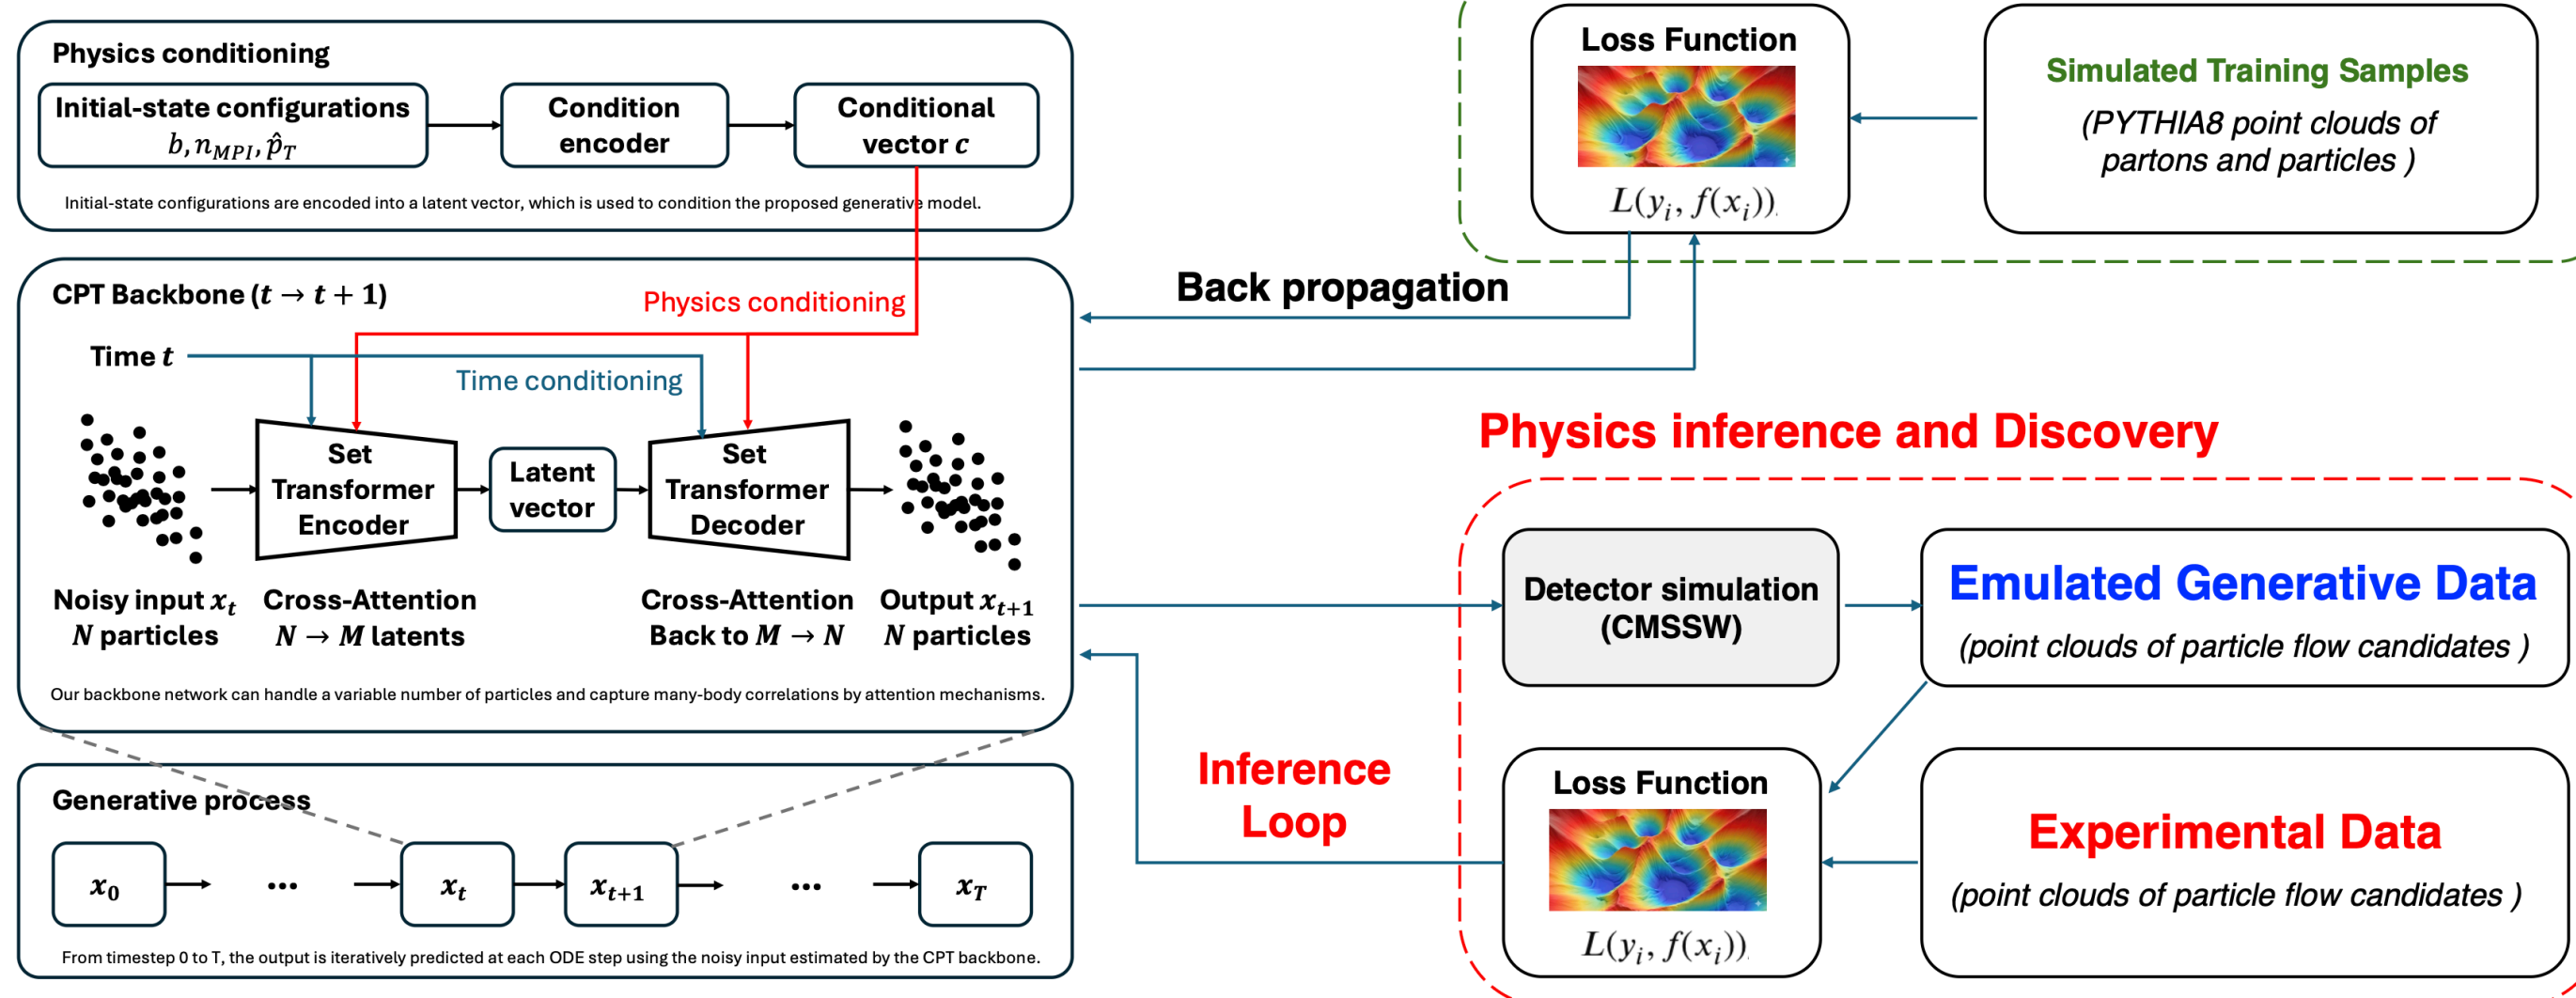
Physics conditioning

Initial-state configurations $b, n_{MPI}, \hat{p}_T$

Condition encoder

Conditional vector $c$

Initial-state configurations are encoded into a latent vector, which is used to condition the proposed generative model.

CPT Backbone ($t \rightarrow t+1$)

Physics conditioning

Time $t$

Time conditioning

Set Transformer Encoder

Latent vector

Set Transformer Decoder

Noisy input $x_t$ $N$ particles

Cross-Attention $N \rightarrow M$ latents

Cross-Attention Back to $M \rightarrow N$

Output $x_{t+1}$ $N$ particles

Our backbone network can handle a variable number of particles and capture many-body correlations by attention mechanisms.

Generative process

$x_0$ ... $x_t$ $x_{t+1}$ ... $x_T$

From timestep 0 to T, the output is iteratively predicted at each ODE step using the noisy input estimated by the CPT backbone.

Loss Function

$L(y_i, f(x_i))$

Simulated Training Samples

(PYTHIA8 point clouds of partons and particles )

Back propagation

Physics inference and Discovery

Detector simulation (CMSSW)

Emulated Generative Data

(point clouds of particle flow candidates )

Inference Loop

Loss Function

$L(y_i, f(x_i))$

Experimental Data

(point clouds of particle flow candidates )